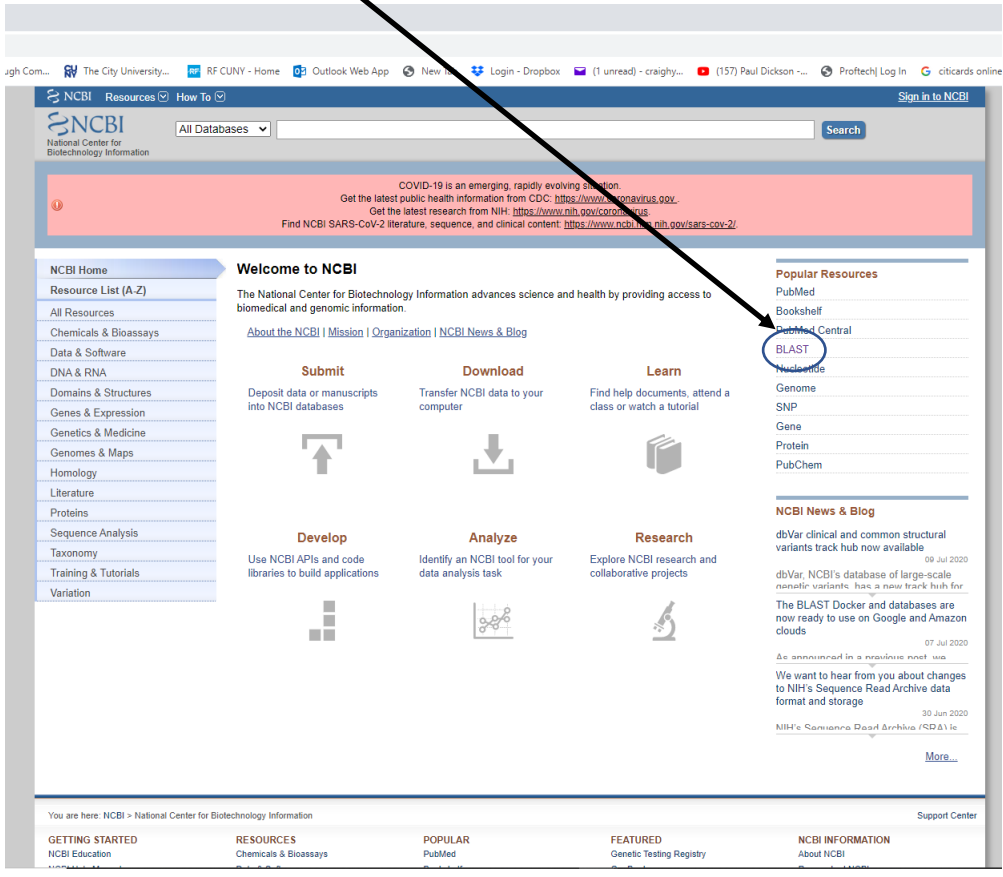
ugh Com... The City University... RF CUNY - Home Outlook Web App New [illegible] Login - Dropbox (1 unread) - craighy... (157) Paul Dickson -... Proftech| Log In citicards online

NCBI Resources How To Sign in to NCBI

NCBI National Center for Biotechnology Information

All Databases Search

COVID-19 is an emerging, rapidly evolving situation.
Get the latest public health information from CDC: https://www.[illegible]onavirus.gov.
Get the latest research from NIH: https://www.nih.gov/coron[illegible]us.
Find NCBI SARS-CoV-2 literature, sequence, and clinical content: https://www.ncbi.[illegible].nih.gov/sars-cov-2/.

NCBI Home
Resource List (A-Z)
All Resources
Chemicals & Bioassays
Data & Software
DNA & RNA
Domains & Structures
Genes & Expression
Genetics & Medicine
Genomes & Maps
Homology
Literature
Proteins
Sequence Analysis
Taxonomy
Training & Tutorials
Variation

Welcome to NCBI

The National Center for Biotechnology Information advances science and health by providing access to biomedical and genomic information.

About the NCBI | Mission | Organization | NCBI News & Blog

Submit
Deposit data or manuscripts into NCBI databases

Download
Transfer NCBI data to your computer

Learn
Find help documents, attend a class or watch a tutorial

Develop
Use NCBI APIs and code libraries to build applications

Analyze
Identify an NCBI tool for your data analysis task

Research
Explore NCBI research and collaborative projects

Popular Resources
PubMed
Bookshelf
PubMed Central
BLAST
Nucleotide
Genome
SNP
Gene
Protein
PubChem

NCBI News & Blog
dbVar clinical and common structural variants track hub now available
09 Jul 2020
dbVar, NCBI's database of large-scale genetic variants, has a new track hub for
The BLAST Docker and databases are now ready to use on Google and Amazon clouds
07 Jul 2020
As announced in a previous post, we
We want to hear from you about changes to NIH's Sequence Read Archive data format and storage
30 Jun 2020
NIH's Sequence Read Archive (SRA) is
More...

You are here: NCBI > National Center for Biotechnology Information
Support Center

GETTING STARTED
NCBI Education
RESOURCES
Chemicals & Bioassays
POPULAR
PubMed
FEATURED
Genetic Testing Registry
NCBI INFORMATION
About NCBI